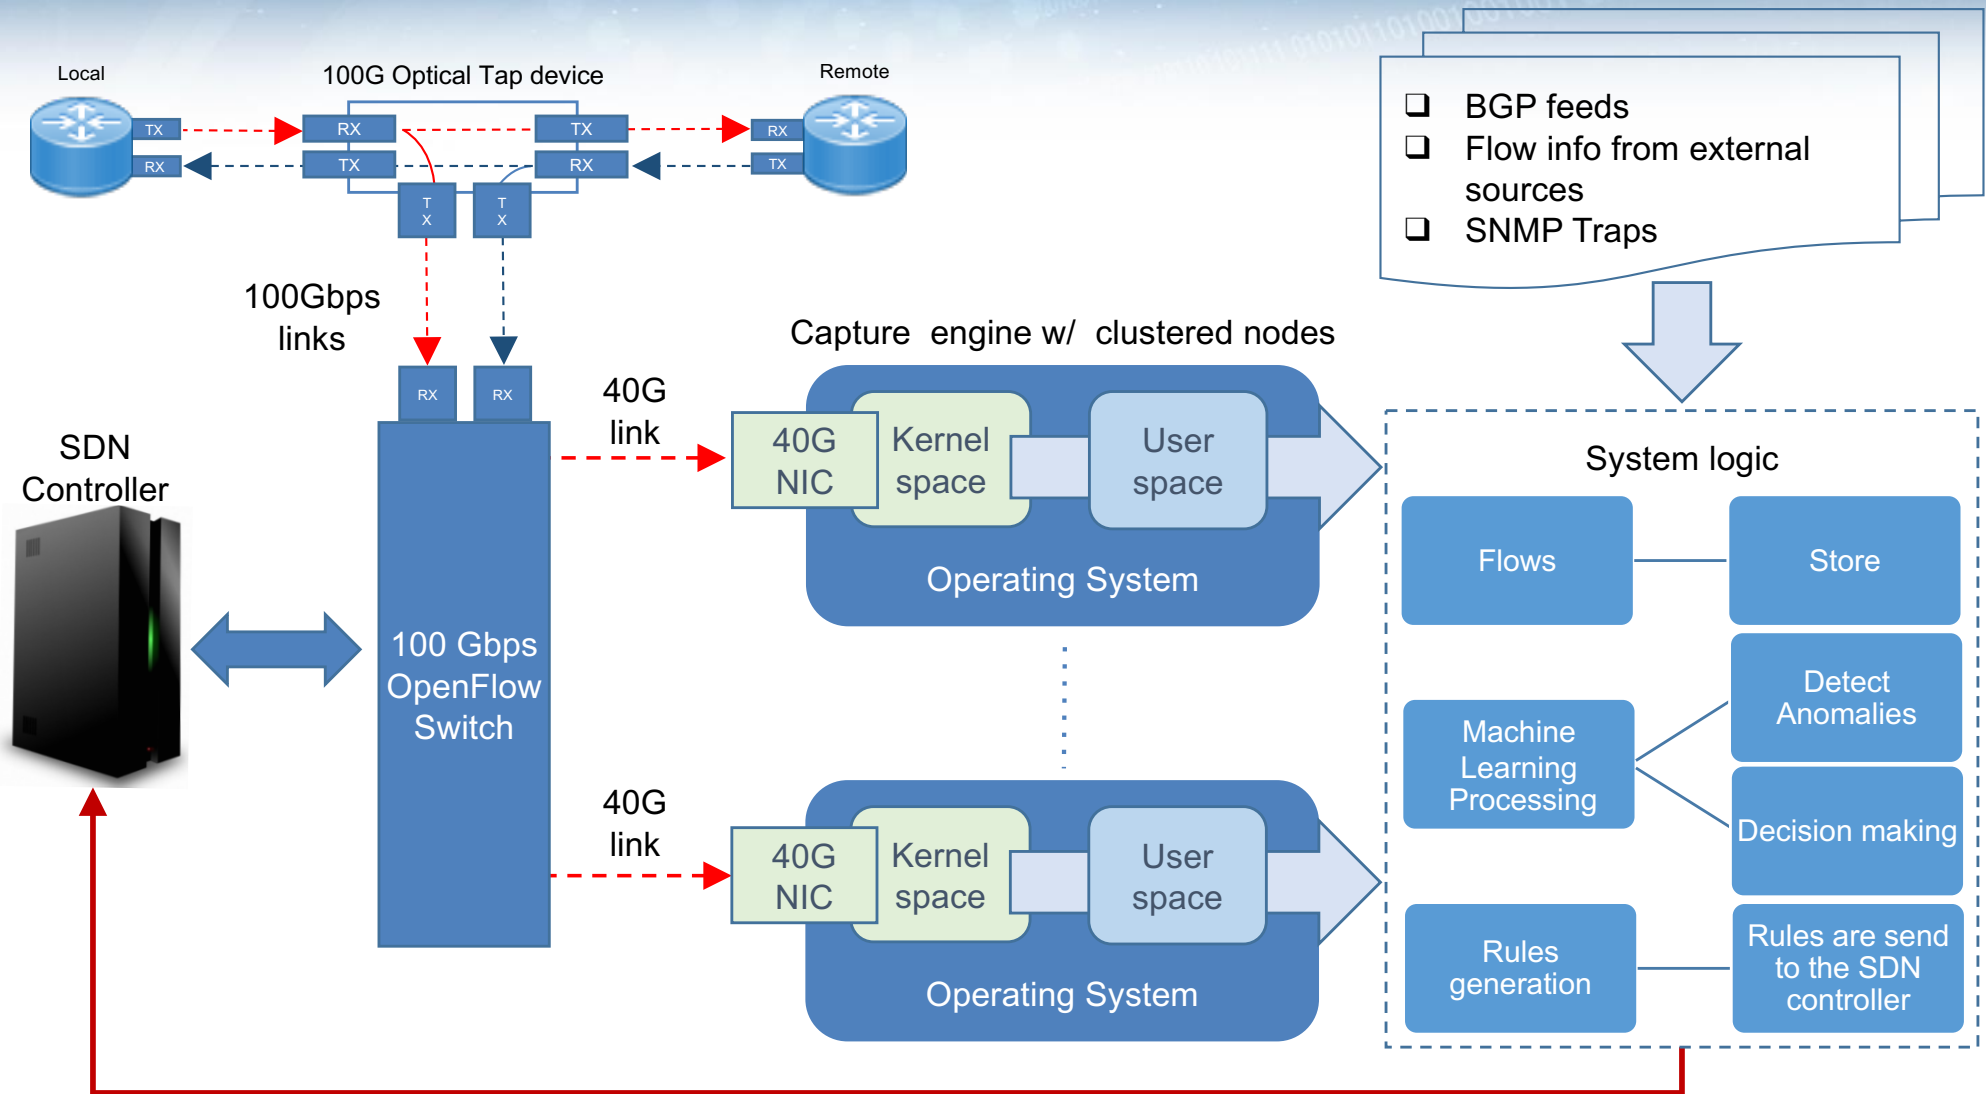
Local

100G Optical Tap device

Remote

TX
RX

RX
TX

TX
RX

RX
TX

T X
T X

❑ BGP feeds
❑ Flow info from external sources
❑ SNMP Traps

100Gbps links

Capture engine w/ clustered nodes

RX
RX

40G link

SDN Controller

40G NIC
Kernel space
User space
Operating System

System logic

Flows
Store

100 Gbps OpenFlow Switch

Machine Learning Processing

Detect Anomalies

Decision making

40G link

40G NIC
Kernel space
User space
Operating System

Rules generation

Rules are send to the SDN controller